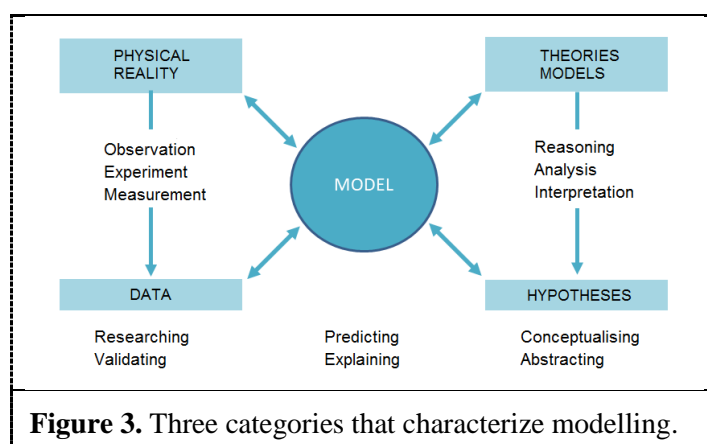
PHYSICAL REALITY

THEORIES MODELS

Observation
Experiment
Measurement

MODEL

Reasoning
Analysis
Interpretation

DATA

HYPOTHESES

Researching
Validating

Predicting
Explaining

Conceptualising
Abstracting

**Figure 3.** Three categories that characterize modelling.